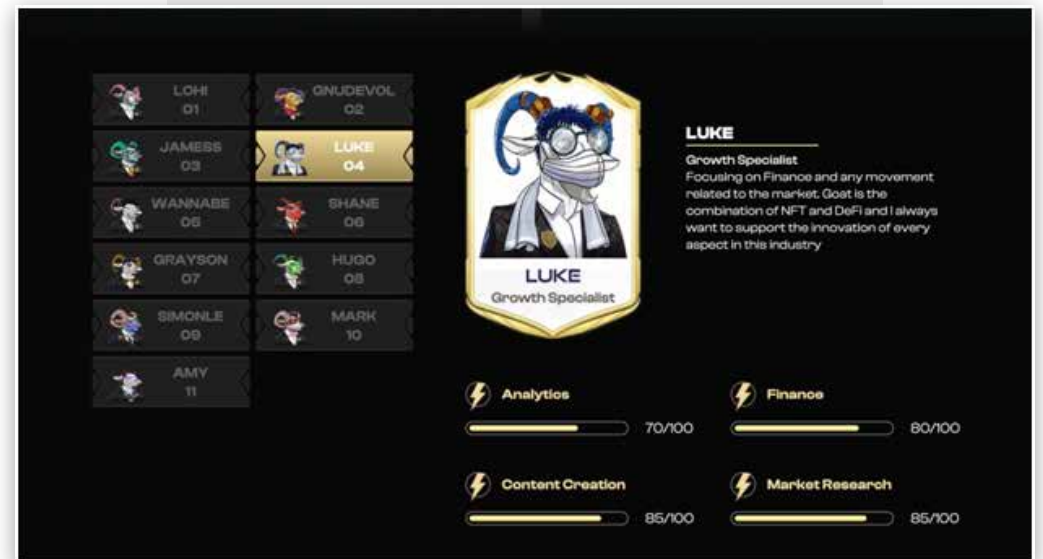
LOHI
01

GNUDEVOL
02

JAMESS
03

LUKE
04

WANNABE
05

SHANE
06

GRAYSON
07

HUGO
08

SIMONLE
09

MARK
10

AMY
11

LUKE
Growth Specialist

LUKE

Growth Specialist
Focusing on Finance and any movement related to the market. Goat is the combination of NFT and DeFi and I always want to support the innovation of every aspect in this industry

Analytics
70/100

Finance
80/100

Content Creation
85/100

Market Research
85/100